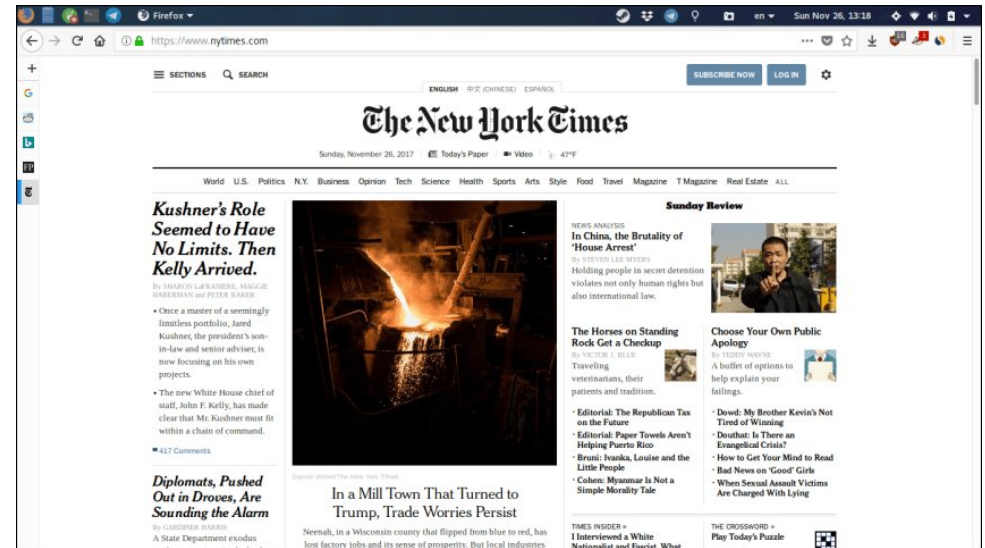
Firefox

en Sun Nov 26, 13:18

https://www.nytimes.com

SECTIONS SEARCH

ENGLISH 中文 (CHINESE) ESPAÑOL

SUBSCRIBE NOW LOG IN

The New York Times

Sunday, November 26, 2017 Today's Paper Video 47°F

World U.S. Politics N.Y. Business Opinion Tech Science Health Sports Arts Style Food Travel Magazine T Magazine Real Estate ALL

Kushner's Role Seemed to Have No Limits. Then Kelly Arrived.

By SHARON LaFRANIERE, MAGGIE HABERMAN and PETER BAKER

• Once a master of a seemingly limitless portfolio, Jared Kushner, the president's son-in-law and senior adviser, is now focusing on his own projects.

• The new White House chief of staff, John F. Kelly, has made clear that Mr. Kushner must fit within a chain of command.

417 Comments

Diplomats, Pushed Out in Droves, Are Sounding the Alarm

By GARDINER HARRIS

A State Department exodus

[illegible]

In a Mill Town That Turned to Trump, Trade Worries Persist

Neenah, in a Wisconsin county that flipped from blue to red, has lost factory jobs and its sense of prosperity. But local industries

Sunday Review

NEWS ANALYSIS

In China, the Brutality of 'House Arrest'

By STEVEN LEE MYERS

Holding people in secret detention violates not only human rights but also international law.

The Horses on Standing Rock Get a Checkup

By VICTOR J. BLUE

Traveling veterinarians, their patients and tradition.

Choose Your Own Public Apology

By TEDDY WAYNE

A buffet of options to help explain your failings.

• Editorial: The Republican Tax on the Future

• Editorial: Paper Towels Aren't Helping Puerto Rico

• Bruni: Ivanka, Louise and the Little People

• Cohen: Myanmar Is Not a Simple Morality Tale

• Dowd: My Brother Kevin's Not Tired of Winning

• Douthat: Is There an Evangelical Crisis?

• How to Get Your Mind to Read

• Bad News on 'Good' Girls

• When Sexual Assault Victims Are Charged With Lying

TIMES INSIDER »

I Interviewed a White Nationalist and Fascist. What

THE CROSSWORD »

Play Today's Puzzle